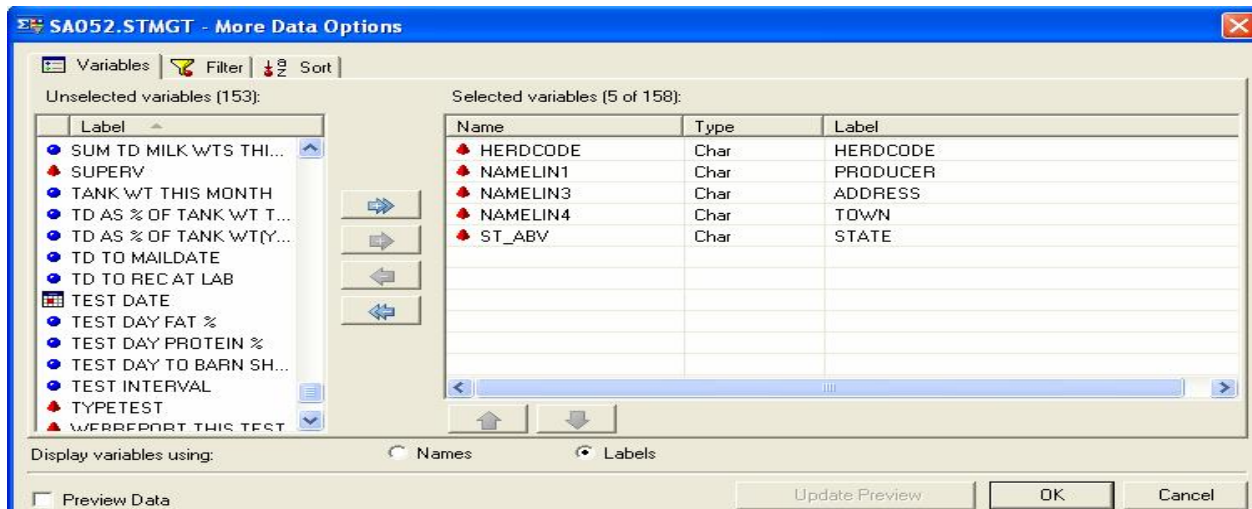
SA052.STMGT - More Data Options

Variables | Filter | Sort

Unselected variables (153):

Label

SUM TD MILK WTS THI...
SUPERV
TANK WT THIS MONTH
TD AS % OF TANK WT T...
TD AS % OF TANK WT(Y...
TD TO MAILDATE
TD TO REC AT LAB
TEST DATE
TEST DAY FAT %
TEST DAY PROTEIN %
TEST DAY TO BARN SH...
TEST INTERVAL
TYPETEST
WEBREPORT THIS TEST

Selected variables (5 of 158):

| Name | Type | Label |
|---|---|---|
| HERDCODE | Char | HERDCODE |
| NAMELIN1 | Char | PRODUCER |
| NAMELIN3 | Char | ADDRESS |
| NAMELIN4 | Char | TOWN |
| ST_ABV | Char | STATE |

Display variables using: Names Labels

Preview Data

Update Preview OK Cancel